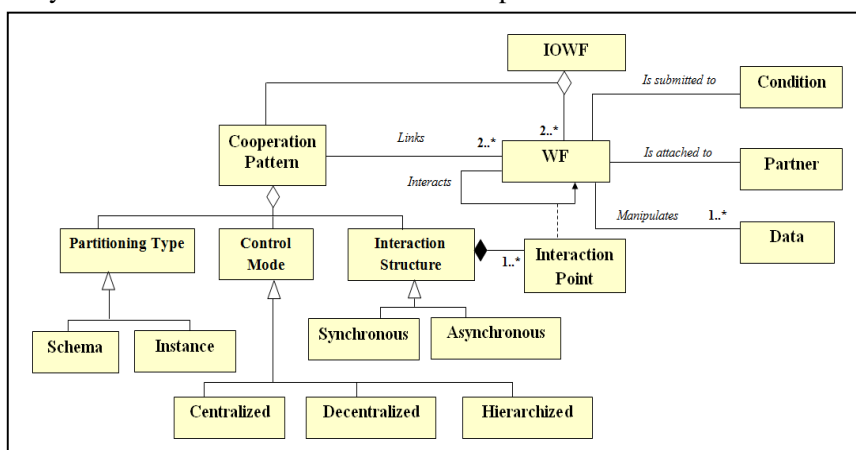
IOWF

Is submitted to

Condition

Cooperation Pattern

Links

2..*

2..*

WF

Is attached to

Partner

Interacts

Manipulates

1..*

Data

Partitioning Type

Control Mode

Interaction Structure

1..*

Interaction Point

Schema

Instance

Synchronous

Asynchronous

Centralized

Decentralized

Hierarchized